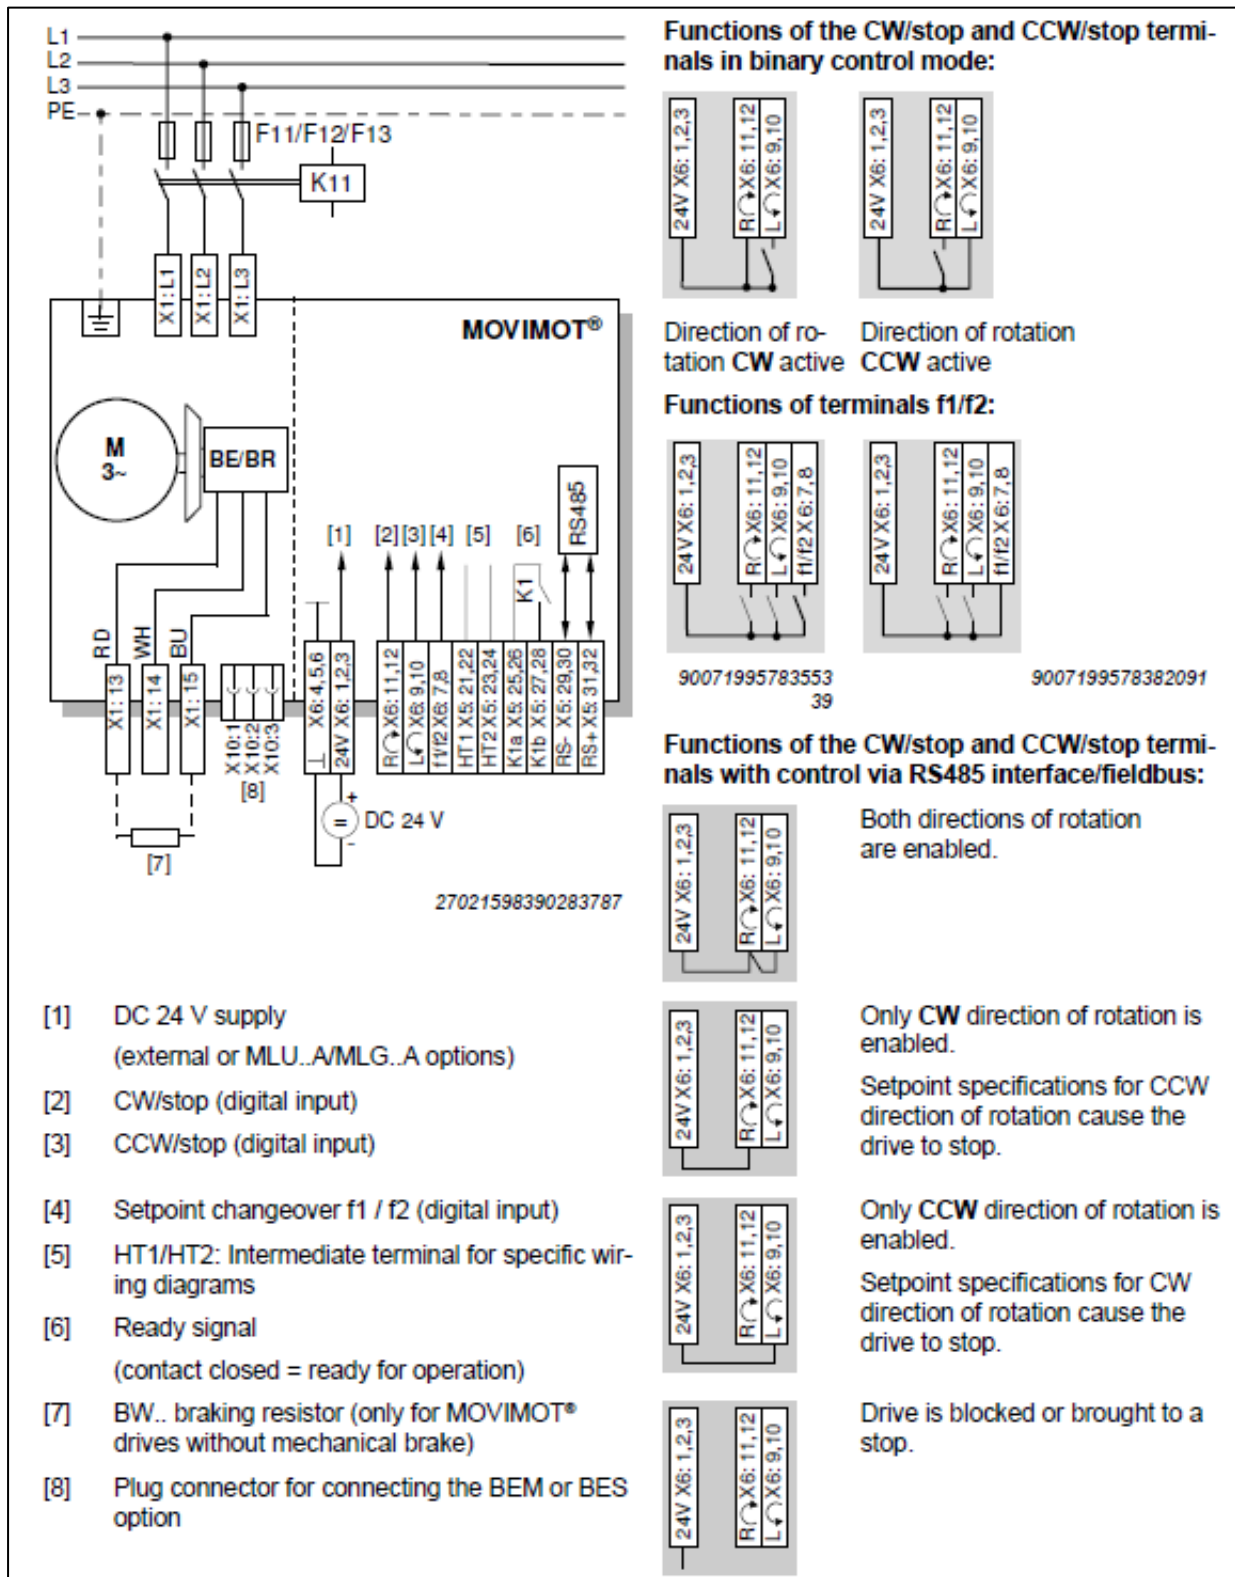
L1
L2
L3
PE
F11/F12/F13
K11
X1: L1
X1: L2
X1: L3
MOVIMOT®
M
3~
BE/BR
RS485
[1] [2] [3] [4] [5] [6]
K1
RD
WH
BU
X1: 13
X1: 14
X1: 15
X10:1
X10:2
X10:3
[8]
⊥ X6: 4,5,6
24V X6: 1,2,3
R X6: 11,12
L X6: 9,10
f1/f2 X6: 7,8
HT1 X5: 21,22
HT2 X5: 23,24
K1a X5: 25,26
K1b X5: 27,28
RS- X5: 29,30
RS+ X5: 31,32
DC 24 V
+
-
[7]
27021598390283787

Functions of the CW/stop and CCW/stop terminals in binary control mode:

24V X6: 1,2,3
R X6: 11,12
L X6: 9,10

Direction of rotation CW active

Direction of rotation CCW active

Functions of terminals f1/f2:

24V X6: 1,2,3
R X6: 11,12
L X6: 9,10
f1/f2 X6: 7,8

9007199578355339

9007199578382091

Functions of the CW/stop and CCW/stop terminals with control via RS485 interface/fieldbus:

24V X6: 1,2,3
R X6: 11,12
L X6: 9,10

Both directions of rotation are enabled.

Only CW direction of rotation is enabled.

Setpoint specifications for CCW direction of rotation cause the drive to stop.

Only CCW direction of rotation is enabled.

Setpoint specifications for CW direction of rotation cause the drive to stop.

Drive is blocked or brought to a stop.

[1] DC 24 V supply
(external or MLU..A/MLG..A options)
[2] CW/stop (digital input)
[3] CCW/stop (digital input)
[4] Setpoint changeover f1 / f2 (digital input)
[5] HT1/HT2: Intermediate terminal for specific wiring diagrams
[6] Ready signal
(contact closed = ready for operation)
[7] BW.. braking resistor (only for MOVIMOT® drives without mechanical brake)
[8] Plug connector for connecting the BEM or BES option